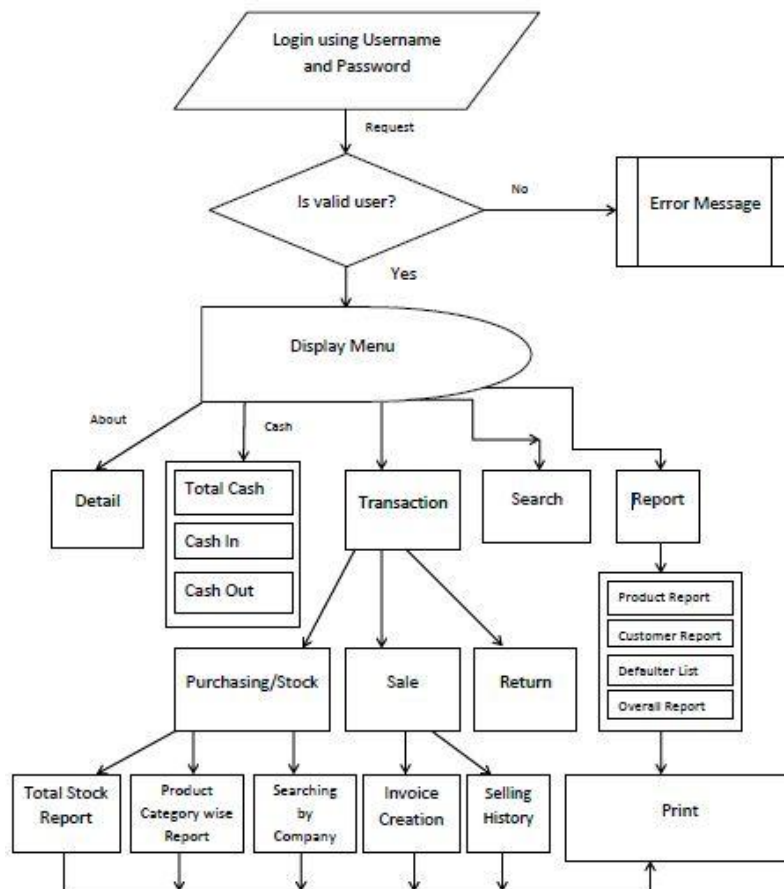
Login using Username and Password

Request

Is valid user?

No

Error Message

Yes

Display Menu

About

Cash

Detail

Total Cash

Cash In

Cash Out

Transaction

Search

Report

Product Report

Customer Report

Defaulter List

Overall Report

Purchasing/Stock

Sale

Return

Total Stock Report

Product Category wise Report

Searching by Company

Invoice Creation

Selling History

Print